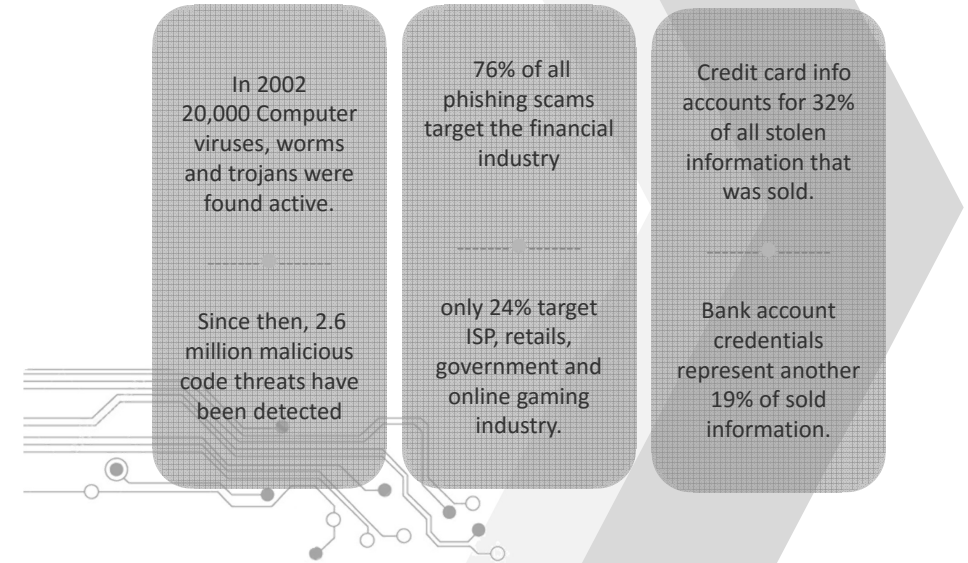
In 2002 20,000 Computer viruses, worms and trojans were found active.

Since then, 2.6 million malicious code threats have been detected

76% of all phishing scams target the financial industry

only 24% target ISP, retails, government and online gaming industry.

Credit card info accounts for 32% of all stolen information that was sold.

Bank account credentials represent another 19% of sold information.